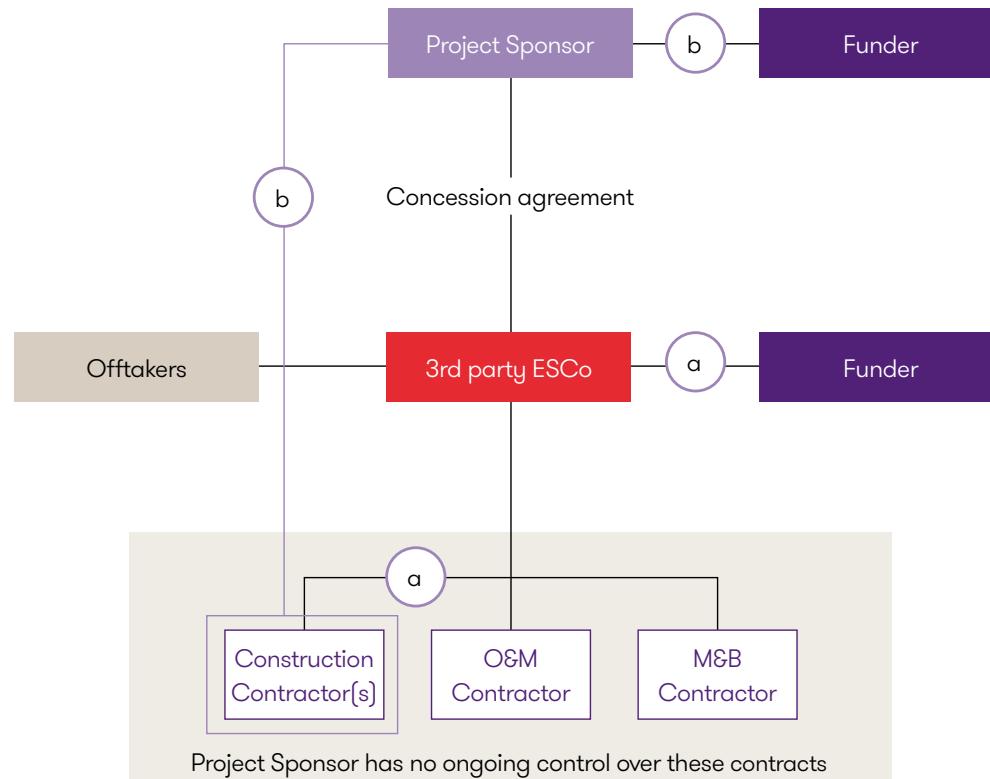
Project Sponsor

b

Funder

b

Concession agreement

Offtakers

3rd party ESCo

a

Funder

a

Construction Contractor(s)

O&M Contractor

M&B Contractor

Project Sponsor has no ongoing control over these contracts